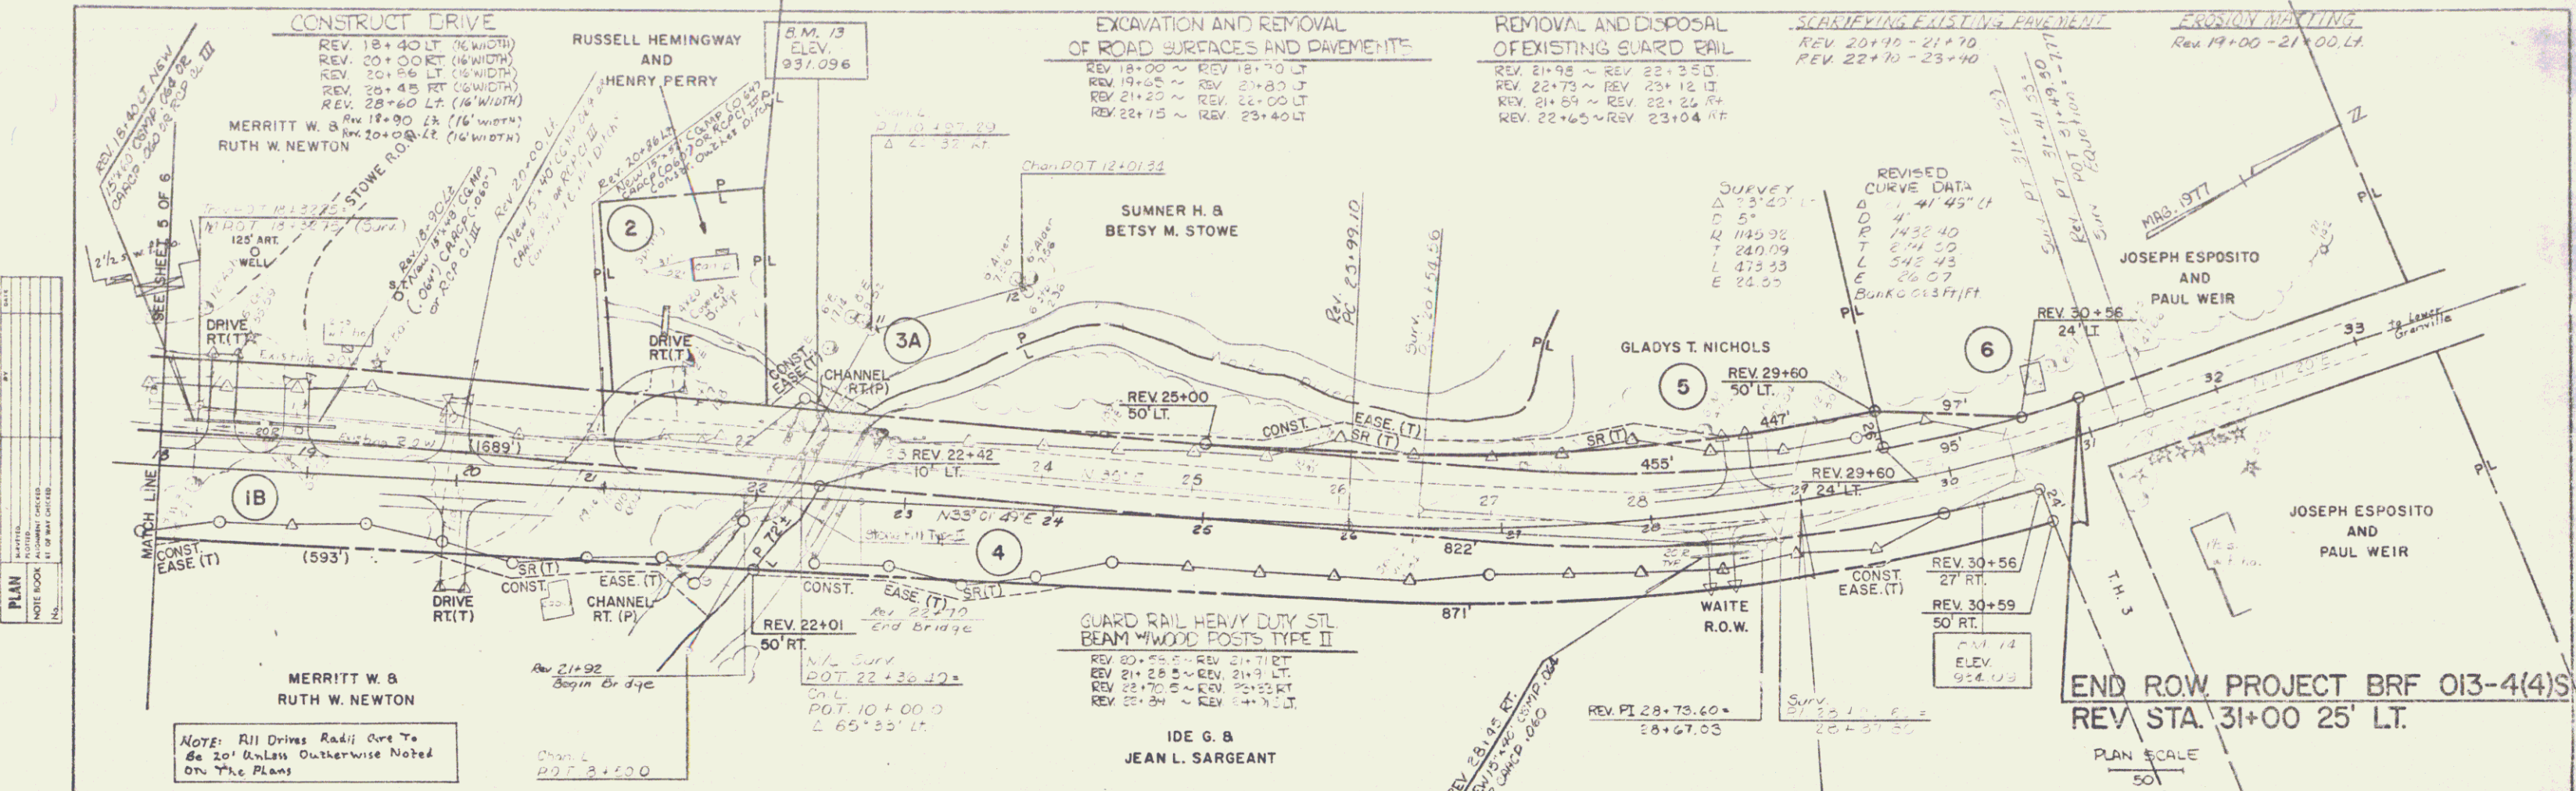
CONSTRUCT DRIVE
REV. 18+40 LT. (16'WIDTH)
REV. 20+00 RT. (16'WIDTH)
REV. 20+86 LT. (16'WIDTH)
REV. 28+45 RT. (16'WIDTH)
REV. 28+60 LT. (16'WIDTH)
Rev. 18+90 Lt. (16' WIDTH)
Rev. 20+00 Lt. (16' WIDTH)

RUSSELL HEMINGWAY
AND
HENRY PERRY

B.M. 13
ELEV.
931.096

EXCAVATION AND REMOVAL
OF ROAD SURFACES AND PAVEMENTS
REV. 18+00 ~ REV. 18+70 LT
REV. 19+65 ~ REV. 20+80 LT
REV. 21+20 ~ REV. 22+00 LT
REV. 22+15 ~ REV. 23+40 LT

REMOVAL AND DISPOSAL
OF EXISTING GUARD RAIL
REV. 21+98 ~ REV. 22+35 LT.
REV. 22+73 ~ REV. 23+12 LT.
REV. 21+69 ~ REV. 22+26 Rt
REV. 22+65 ~ REV. 23+04 Rt

SCARIFYING EXISTING PAVEMENT
REV. 20+90 - 21+70
REV. 22+70 - 23+40

EROSION MATTING
Rev. 19+00 - 21+00 Lt.

MERRITT W. & RUTH W. NEWTON

STOWE R.O.W.

SUMNER H. & BETSY M. STOWE

Chan. P.O.T. 12+01.34

SURVEY
Δ 23°40'
D 5°
R 1145.92
T 240.09
L 473.33
E 24.85

REVISED CURVE DATA
Δ 41' 49" Lt
D 4'
R 1432.40
T 244.50
L 543.43
E 26.07
Bank 0.03 Ft/Ft

MAG. 1977

JOSEPH ESPOSITO AND PAUL WEIR

SEE SHEET 5 OF 6

125' ART. WELL

DRIVE RT.(T)

2

3A

GLADYS T. NICHOLS

5

6

REV. 30+56 24' LT.

REV. 29+60 50' LT.

REV. 25+00 50' LT.

CONST. EASE.(T)

CHANNEL RT.(P)

CONST. SR (T)

EASE. (T)

SR(T)

447'

455'

97'

95'

REV. 22+42 10' LT.

(689')

REV. 29+60 24' LT.

1B

MATCH LINE

CONST. EASE. (T)

(593')

N33°01'49"E

4

822'

871'

SR(T)

CONST.

EASE. (T)

CHANNEL RT. (P)

DRIVE RT.(T)

CONST. EASE. (T)

SR(T)

REV. 22+01 50' RT.

Rev. 22+70 End Bridge

WAITE R.O.W.

CONST. EASE.(T)

REV. 30+56 27' RT.

REV. 30+59 50' RT.

B.M. 14 ELEV. 934.09

JOSEPH ESPOSITO AND PAUL WEIR

T.H. 3

GUARD RAIL HEAVY DUTY STL. BEAM W/WOOD POSTS TYPE II
REV. 20+59.5 ~ REV. 21+71 RT
REV. 21+28.5 ~ REV. 21+91 LT.
REV. 22+70.5 ~ REV. 23+53 RT
REV. 22+84 ~ REV. 24+10 LT.

REV. PI 28+73.60 = 28+67.03

MERRITT W. & RUTH W. NEWTON

Rev 21+92 Begin Bridge

N/L Surv. P.O.T. 22+36.42 =
Co. L. P.O.T. 10+00.0
Δ 65°35' Lt.

Chan. L. P.O.T. 3+50.0

NOTE: All Drives Radii Are To Be 20' Unless Outherwise Noted On The Plans

IDE G. & JEAN L. SARGEANT

END R.O.W. PROJECT BRF 013-4(4)S
REV. STA. 31+00 25' LT.

PLAN SCALE
50'

PLAN
NOTE BOOK
No.